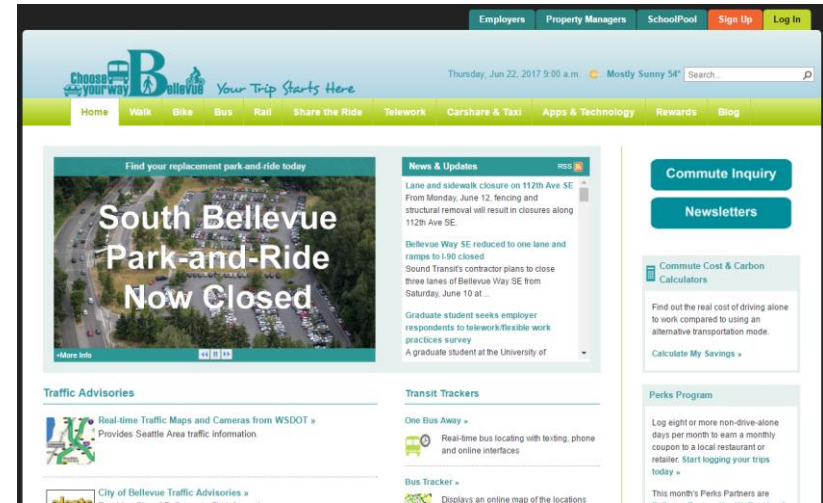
Employers Property Managers SchoolPool Sign Up Log In

Choose your way Bellevue Your Trip Starts Here

Thursday, Jun 22, 2017 9:00 a.m. Mostly Sunny 54° Search...

Home Walk Bike Bus Rail Share the Ride Telework Carshare & Taxi Apps & Technology Rewards Blog

Find your replacement park-and-ride today

South Bellevue Park-and-Ride Now Closed

+More Info

News & Updates RSS

Lane and sidewalk closure on 112th Ave SE
From Monday, June 12, fencing and structural removal will result in closures along 112th Ave SE.

Bellevue Way SE reduced to one lane and ramps to I-90 closed
Sound Transit's contractor plans to close three lanes of Bellevue Way SE from Saturday, June 10 at ...

Graduate student seeks employer respondents to telework/flexible work practices survey
A graduate student at the University of

Commute Inquiry

Newsletters

Commute Cost & Carbon Calculators

Find out the real cost of driving alone to work compared to using an alternative transportation mode.

Calculate My Savings »

Perks Program

Log eight or more non-drive-alone days per month to earn a monthly coupon to a local restaurant or retailer. Start logging your trips today »

This month's Perks Partners are

Traffic Advisories

Real-time Traffic Maps and Cameras from WSDOT »
Provides Seattle Area traffic information.

City of Bellevue Traffic Advisories »

Transit Trackers

One Bus Away »
Real-time bus locating with texting, phone and online interfaces

Bus Tracker »
Displays an online map of the locations